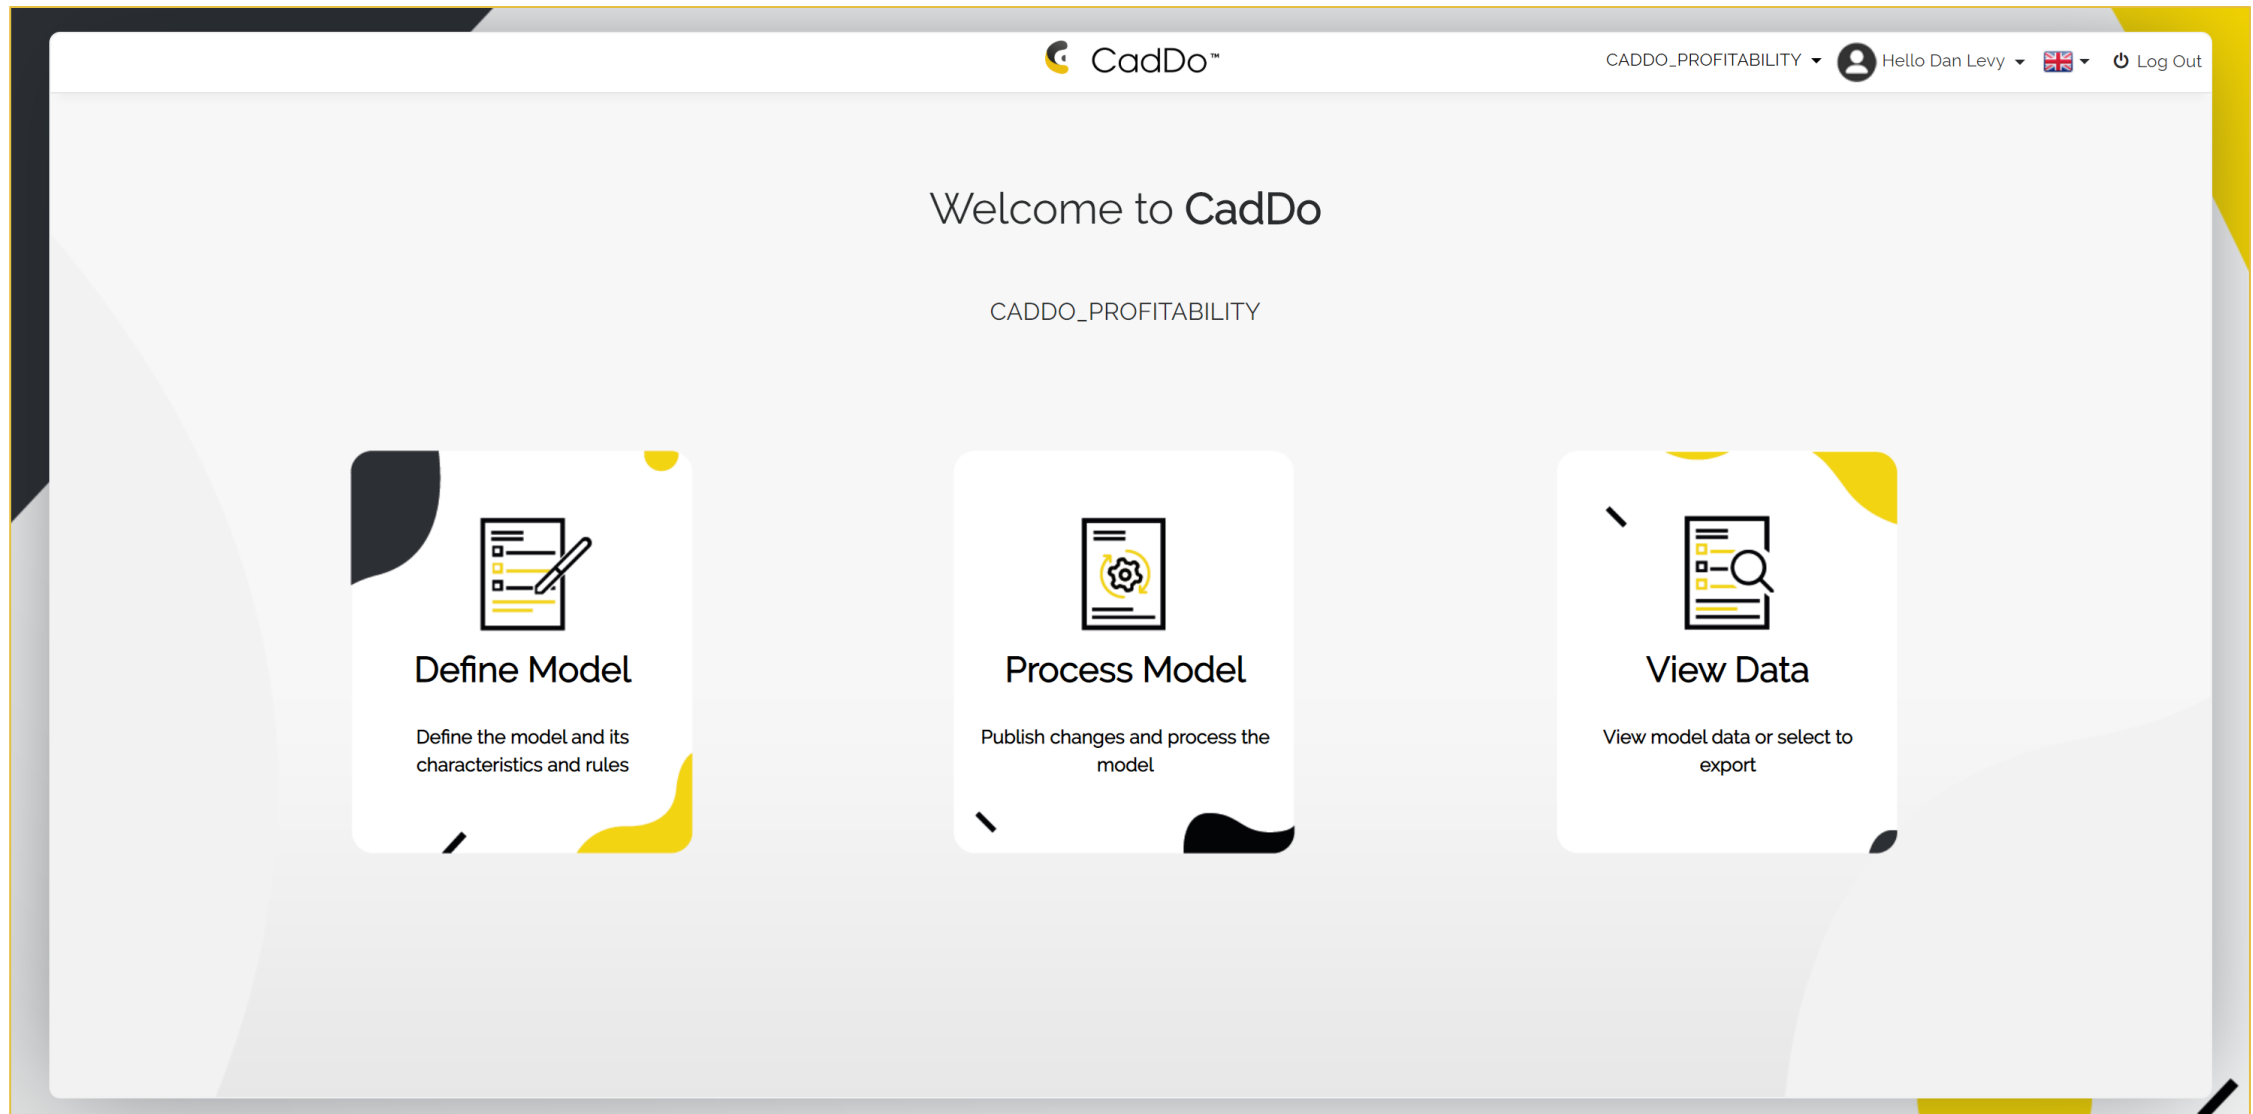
CadDo™

CADDO_PROFITABILITY Hello Dan Levy Log Out

Welcome to CadDo

CADDO_PROFITABILITY

Define Model

Define the model and its characteristics and rules

Process Model

Publish changes and process the model

View Data

View model data or select to export